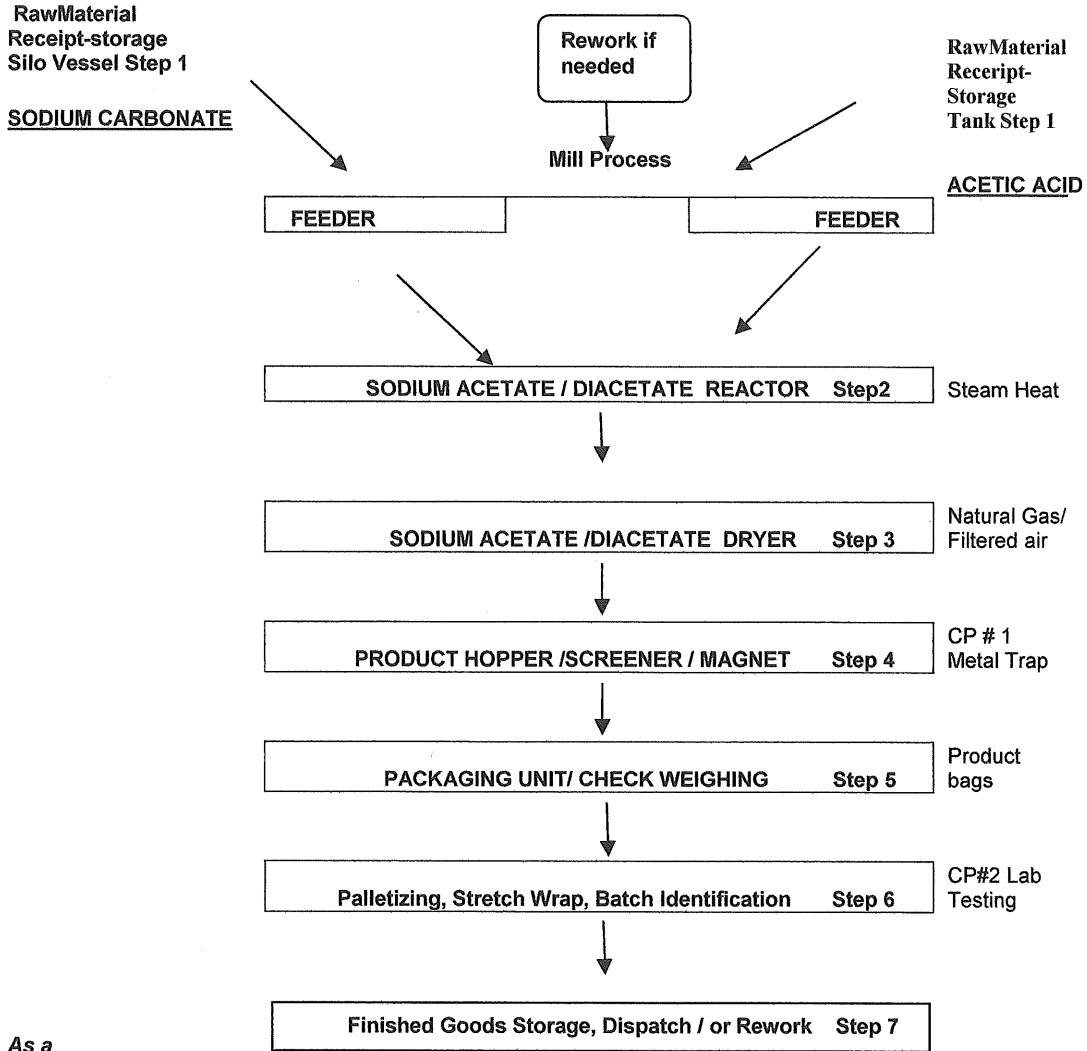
RawMaterial Receipt-storage Silo Vessel Step 1

SODIUM CARBONATE

Rework if needed

Mill Process

RawMaterial Recerpt-Storage Tank Step 1

ACETIC ACID

FEEDER

FEEDER

SODIUM ACETATE / DIACETATE REACTOR Step2

Steam Heat

SODIUM ACETATE /DIACETATE DRYER Step 3

Natural Gas/ Filtered air

PRODUCT HOPPER /SCREENER / MAGNET Step 4

CP # 1 Metal Trap

PACKAGING UNIT/ CHECK WEIGHING Step 5

Product bags

Palletizing, Stretch Wrap, Batch Identification Step 6

CP#2 Lab Testing

Finished Goods Storage, Dispatch / or Rework Step 7

As a